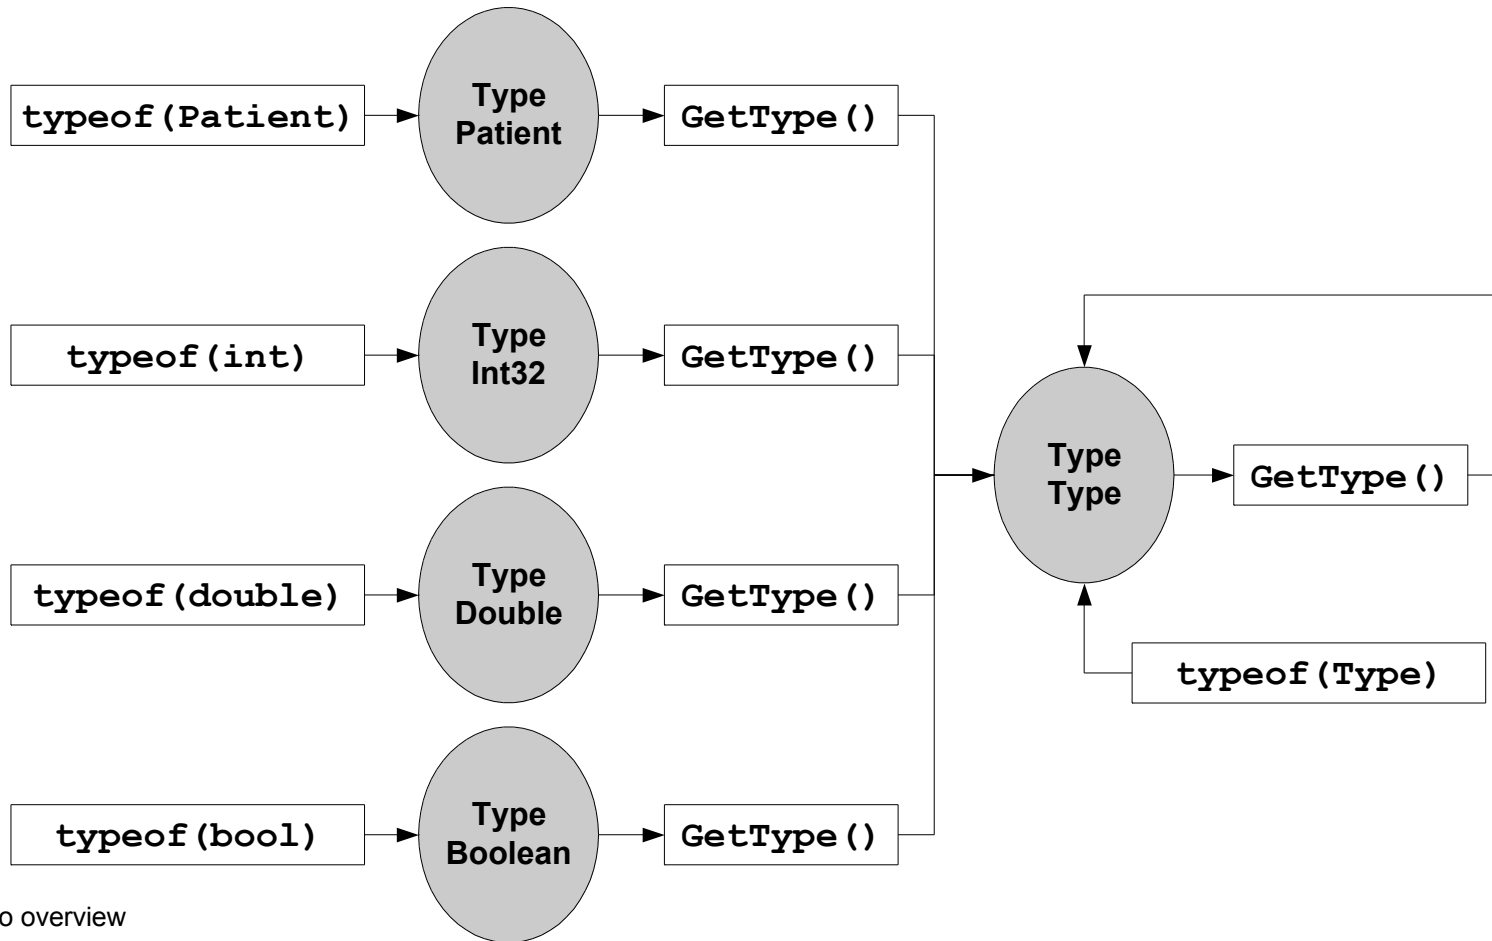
typeof(Patient)

Type
Patient

GetType()

typeof(int)

Type
Int32

GetType()

typeof(double)

Type
Double

GetType()

typeof(bool)

Type
Boolean

GetType()

Type
Type

GetType()

typeof(Type)

o overview